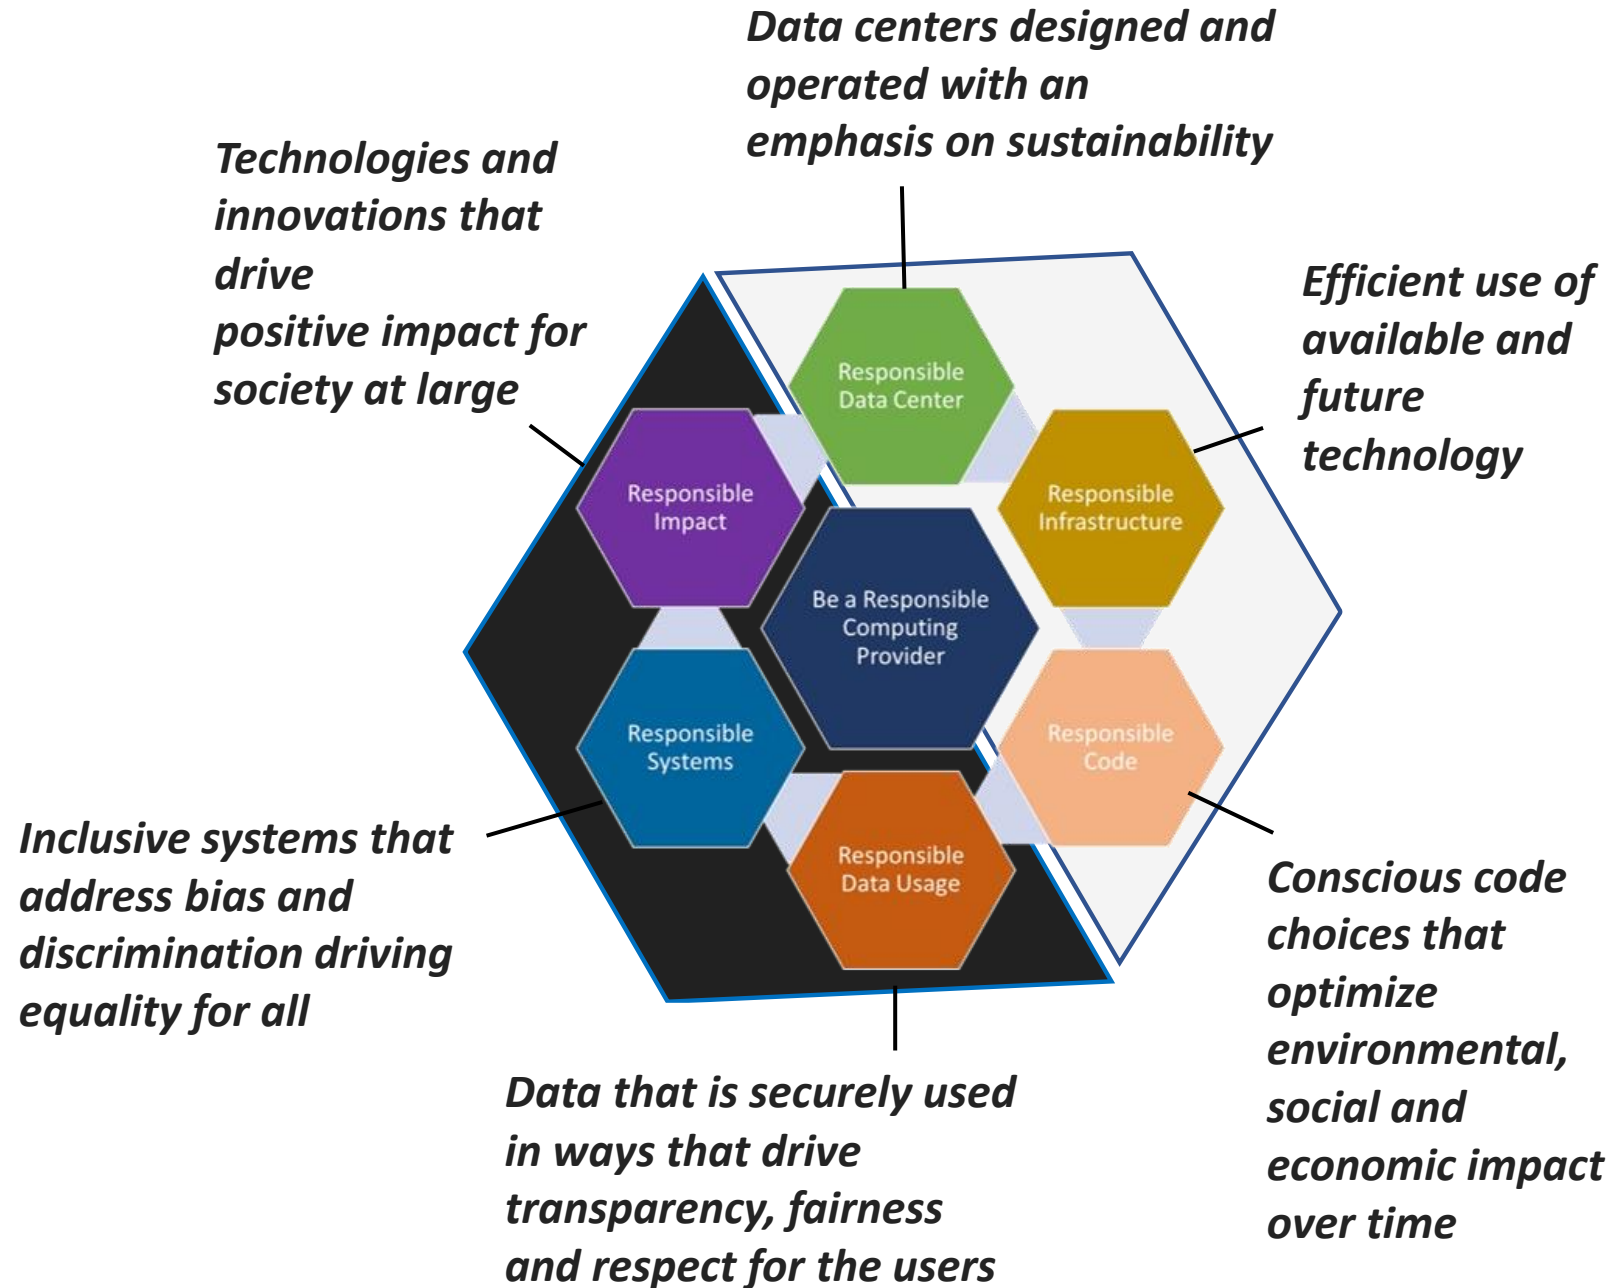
Data centers designed and operated with an emphasis on sustainability

Technologies and innovations that drive positive impact for society at large

Efficient use of available and future technology

Responsible Data Center

Responsible Impact

Responsible Infrastructure

Be a Responsible Computing Provider

Responsible Systems

Responsible Code

Responsible Data Usage

Inclusive systems that address bias and discrimination driving equality for all

Conscious code choices that optimize environmental, social and economic impact over time

Data that is securely used in ways that drive transparency, fairness and respect for the users